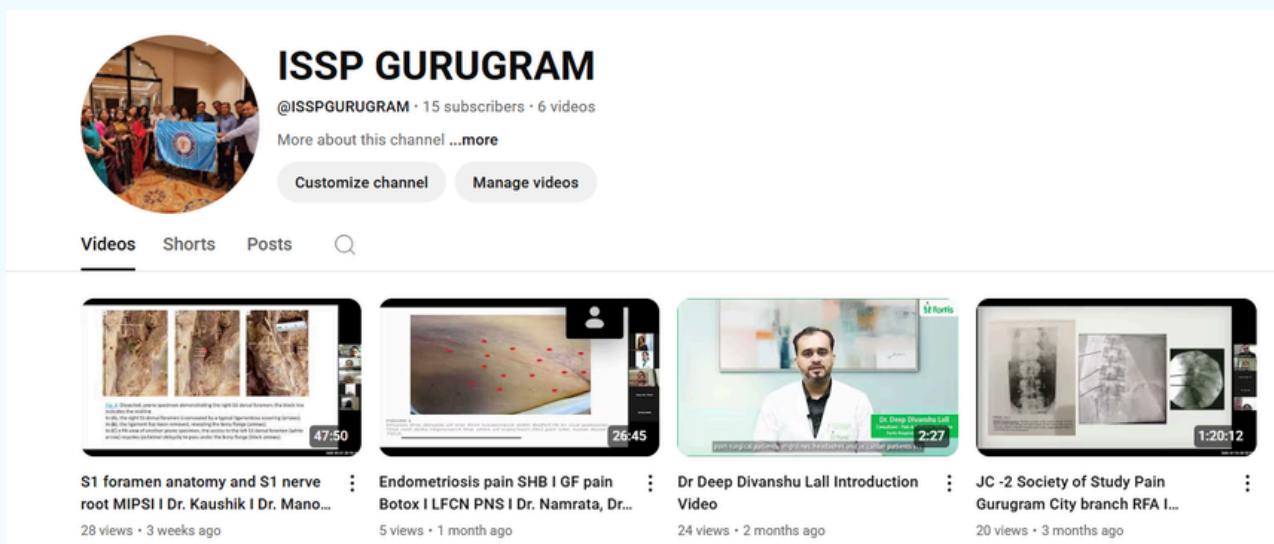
ISSP GURUGRAM

@ISSPGURUGRAM · 15 subscribers · 6 videos

More about this channel ...more

Customize channel

Manage videos

Videos Shorts Posts

47:50

S1 foramen anatomy and S1 nerve root MIPSI I Dr. Kaushik I Dr. Mano...

28 views · 3 weeks ago

26:45

Endometriosis pain SHB I GF pain Botox I LFCN PNS I Dr. Namrata, Dr...

5 views · 1 month ago

fortis

Dr. Deep Divanshu Lall

2:27

Dr Deep Divanshu Lall Introduction Video

24 views · 2 months ago

1:20:12

JC -2 Society of Study Pain Gurugram City branch RFA I...

20 views · 3 months ago